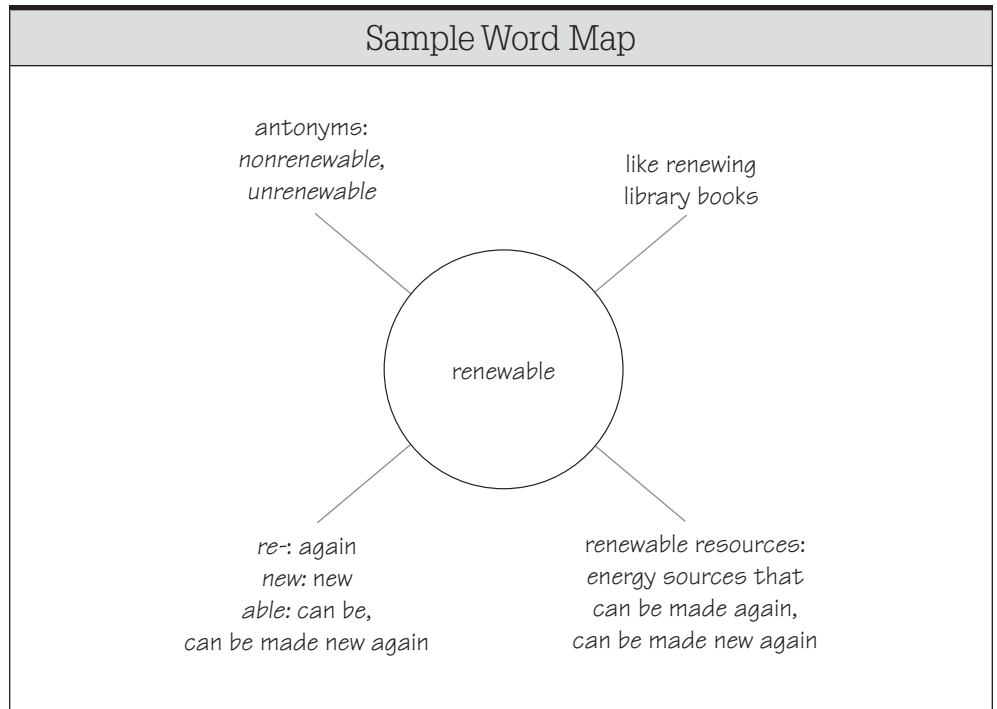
Sample Word Map

antonyms: nonrenewable, unrenewable

like renewing library books

renewable

re-: again
new: new
able: can be,
can be made new again

renewable resources: energy sources that can be made again, can be made new again